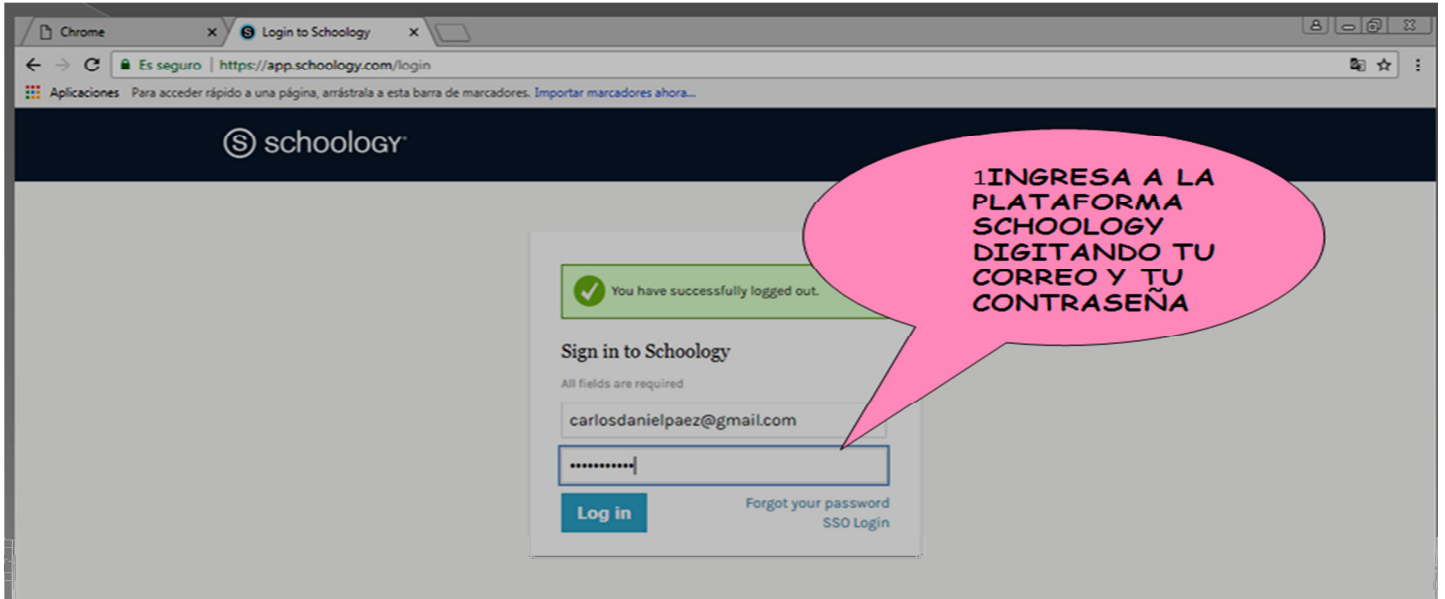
Chrome
Login to Schoology
Es seguro | https://app.schoology.com/login
Aplicaciones Para acceder rápido a una página, arrástrala a esta barra de marcadores. Importar marcadores ahora...

schoology

1INGRESA A LA PLATAFORMA SCHOOLOGY DIGITANDO TU CORREO Y TU CONTRASEÑA

You have successfully logged out.

Sign in to Schoology
All fields are required
carlosdanielpaez@gmail.com
•••••••••••
Log in
Forgot your password
SSO Login